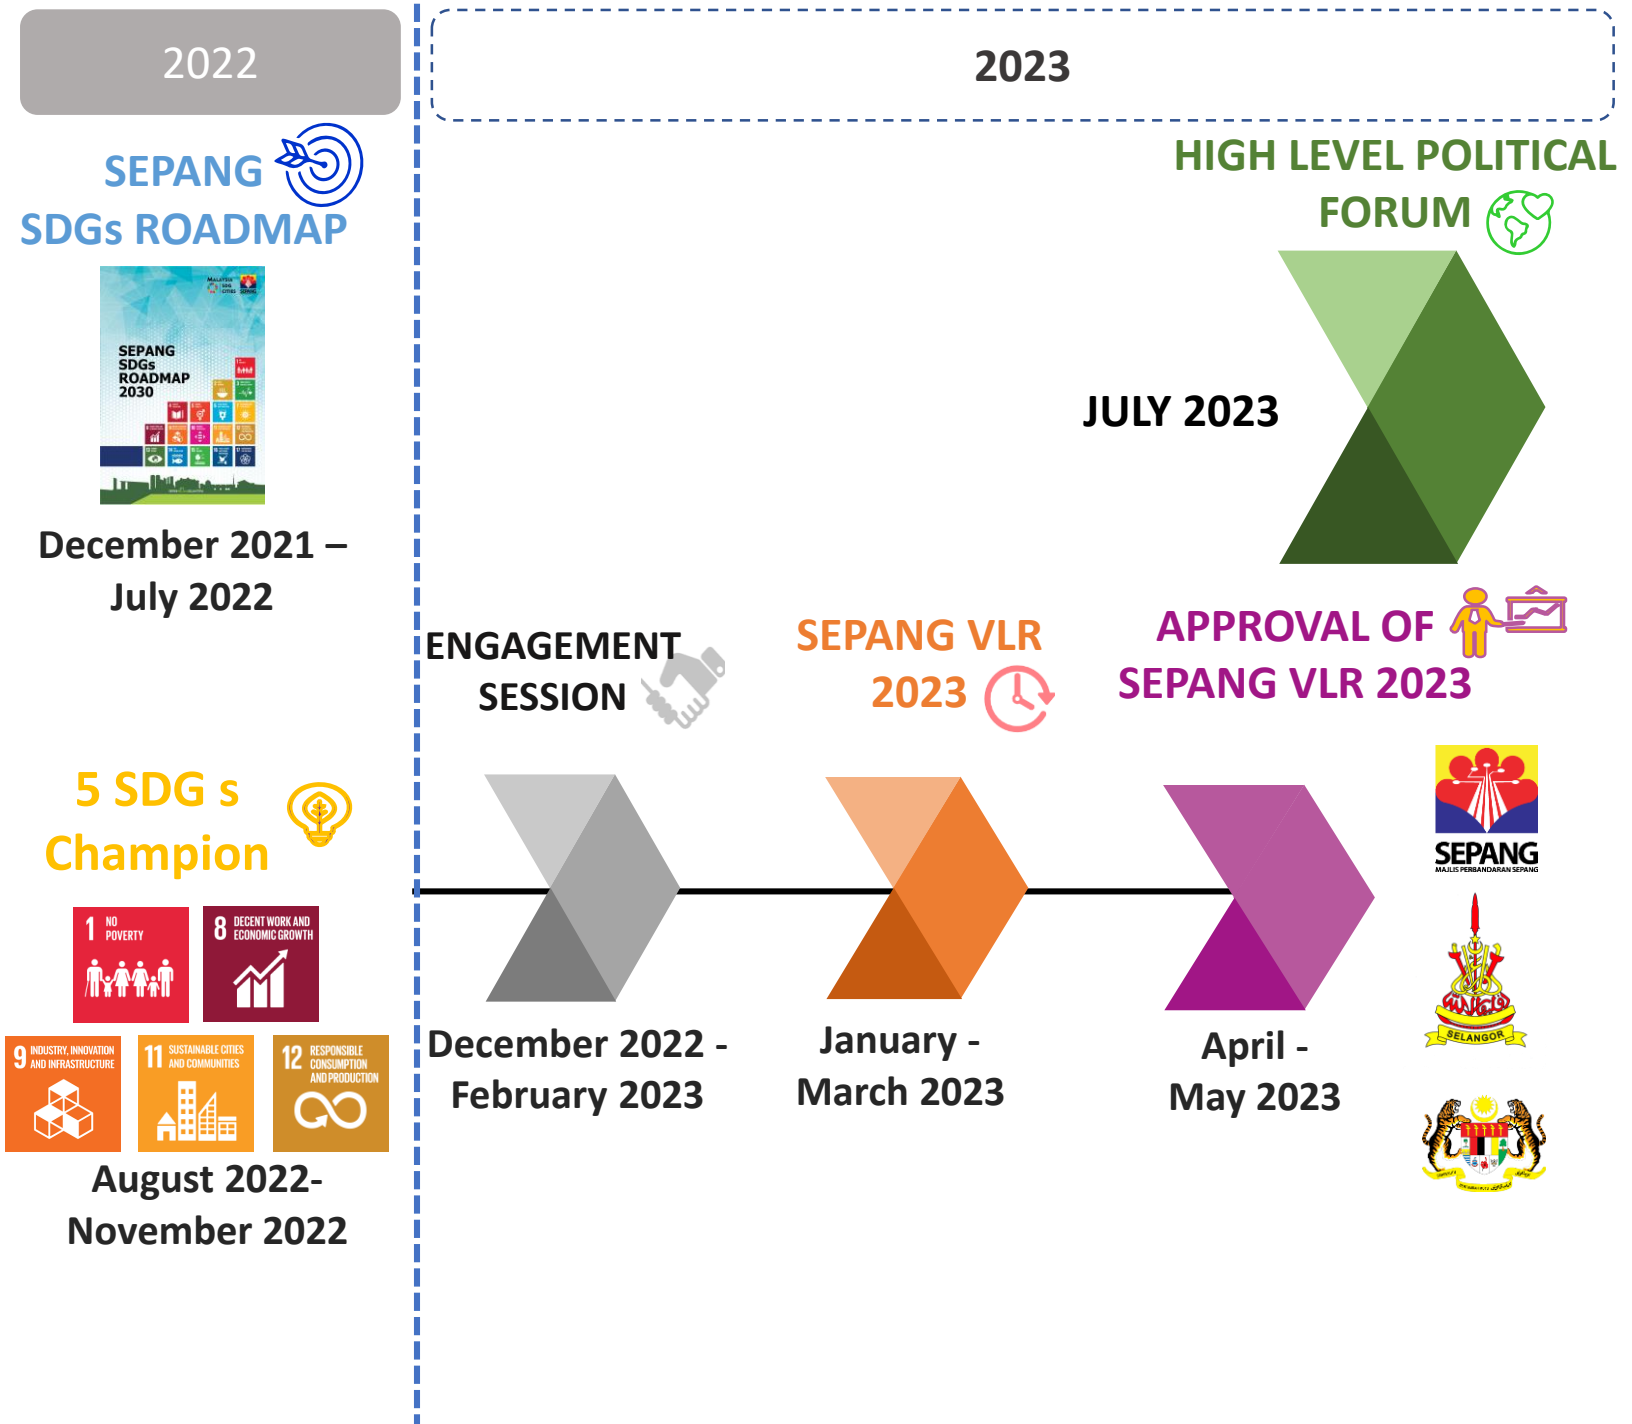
2022

SEPANG SDGs ROADMAP

SEPANG SDGs ROADMAP 2030

December 2021 – July 2022

5 SDG s Champion

1 NO POVERTY

8 DECENT WORK AND ECONOMIC GROWTH

9 INDUSTRY, INNOVATION AND INFRASTRUCTURE

11 SUSTAINABLE CITIES AND COMMUNITIES

12 RESPONSIBLE CONSUMPTION AND PRODUCTION

August 2022- November 2022

2023

HIGH LEVEL POLITICAL FORUM

JULY 2023

ENGAGEMENT SESSION

SEPANG VLR 2023

APPROVAL OF SEPANG VLR 2023

December 2022 - February 2023

January - March 2023

April - May 2023

SEPANG
MAJLIS PERBANDARAN SEPANG

SELANGOR